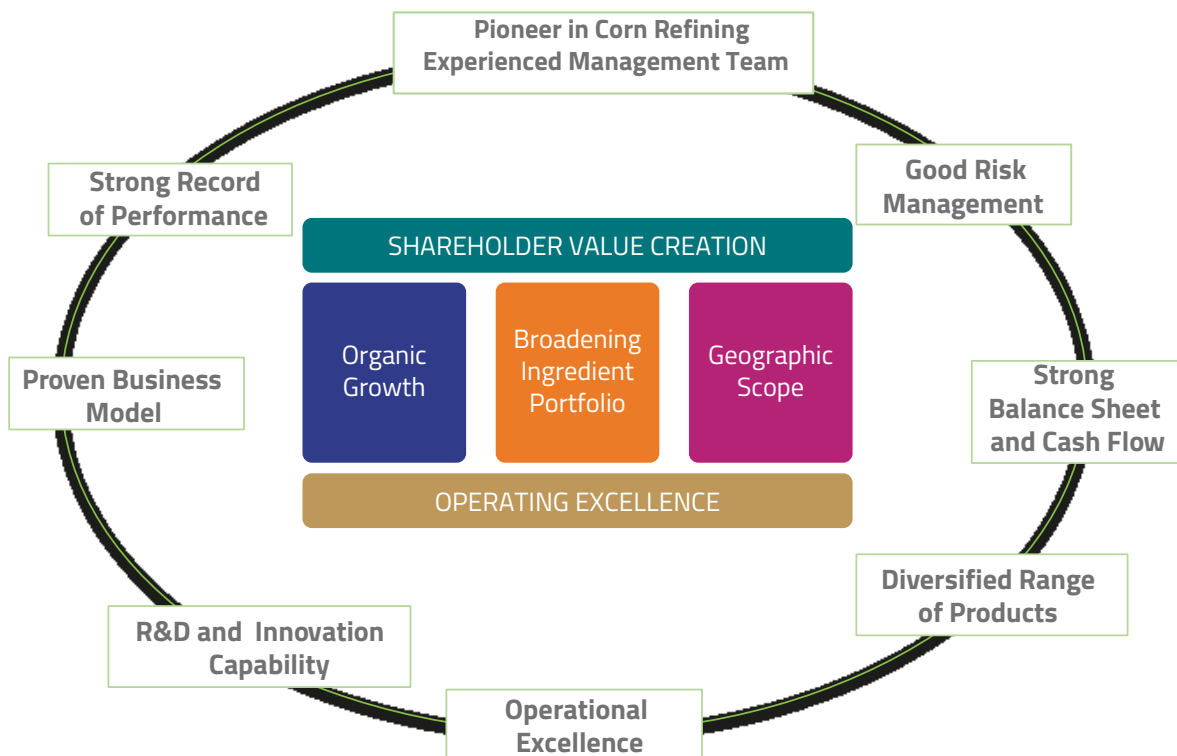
Pioneer in Corn Refining
Experienced Management Team

Strong Record of Performance

Good Risk Management

SHAREHOLDER VALUE CREATION

Organic Growth

Broadening Ingredient Portfolio

Geographic Scope

OPERATING EXCELLENCE

Proven Business Model

Strong Balance Sheet and Cash Flow

Diversified Range of Products

R&D and Innovation Capability

Operational Excellence